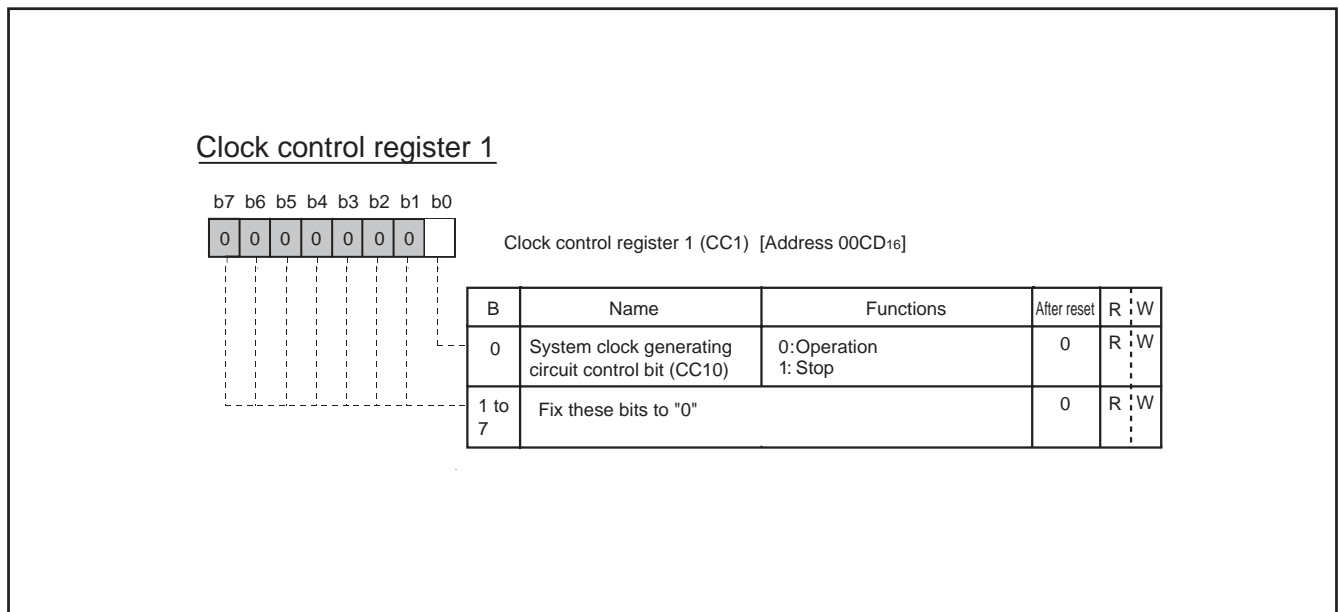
Clock control register 1

| b7 | b6 | b5 | b4 | b3 | b2 | b1 | b0 |
|---|---|---|---|---|---|---|---|
| 0 | 0 | 0 | 0 | 0 | 0 | 0 | |

Clock control register 1 (CC1) [Address 00CD$_{16}$]

| B | Name | Functions | After reset | R | W |
|---|---|---|---|---|---|
| 0 | System clock generating circuit control bit (CC10) | 0:Operation 1: Stop | 0 | R | W |
| 1 to 7 | Fix these bits to "0" | | 0 | R | W |